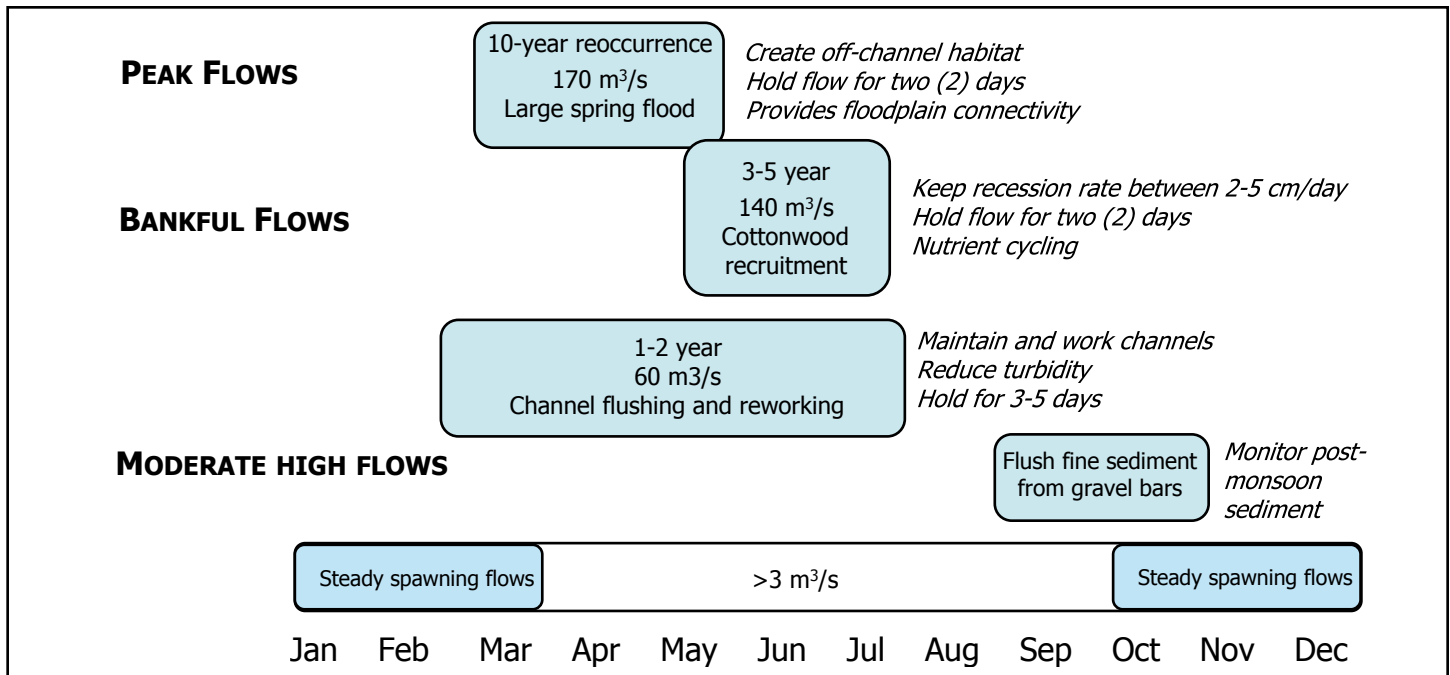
PEAK FLOWS

10-year reoccurrence
170 m$^3$/s
Large spring flood

Create off-channel habitat
Hold flow for two (2) days
Provides floodplain connectivity

BANKFUL FLOWS

3-5 year
140 m$^3$/s
Cottonwood recruitment

Keep recession rate between 2-5 cm/day
Hold flow for two (2) days
Nutrient cycling

1-2 year
60 m3/s
Channel flushing and reworking

Maintain and work channels
Reduce turbidity
Hold for 3-5 days

MODERATE HIGH FLOWS

Flush fine sediment from gravel bars

Monitor post-monsoon sediment

Steady spawning flows
>3 m$^3$/s
Steady spawning flows

Jan Feb Mar Apr May Jun Jul Aug Sep Oct Nov Dec